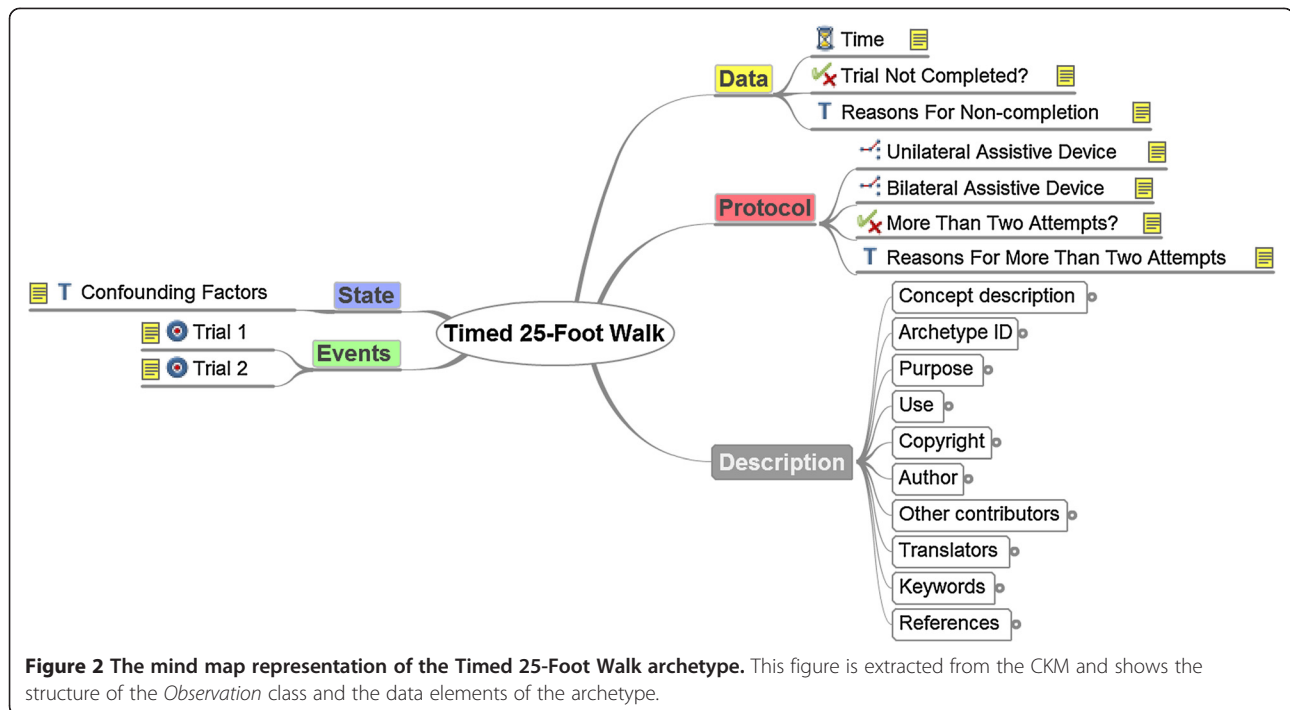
Data

Time

Trial Not Completed?

T Reasons For Non-completion

Protocol

Unilateral Assistive Device

Bilateral Assistive Device

More Than Two Attempts?

T Reasons For More Than Two Attempts

T Confounding Factors

State

Trial 1

Trial 2

Events

Timed 25-Foot Walk

Description

Concept description

Archetype ID

Purpose

Use

Copyright

Author

Other contributors

Translators

Keywords

References

**Figure 2 The mind map representation of the Timed 25-Foot Walk archetype.** This figure is extracted from the CKM and shows the structure of the *Observation* class and the data elements of the archetype.